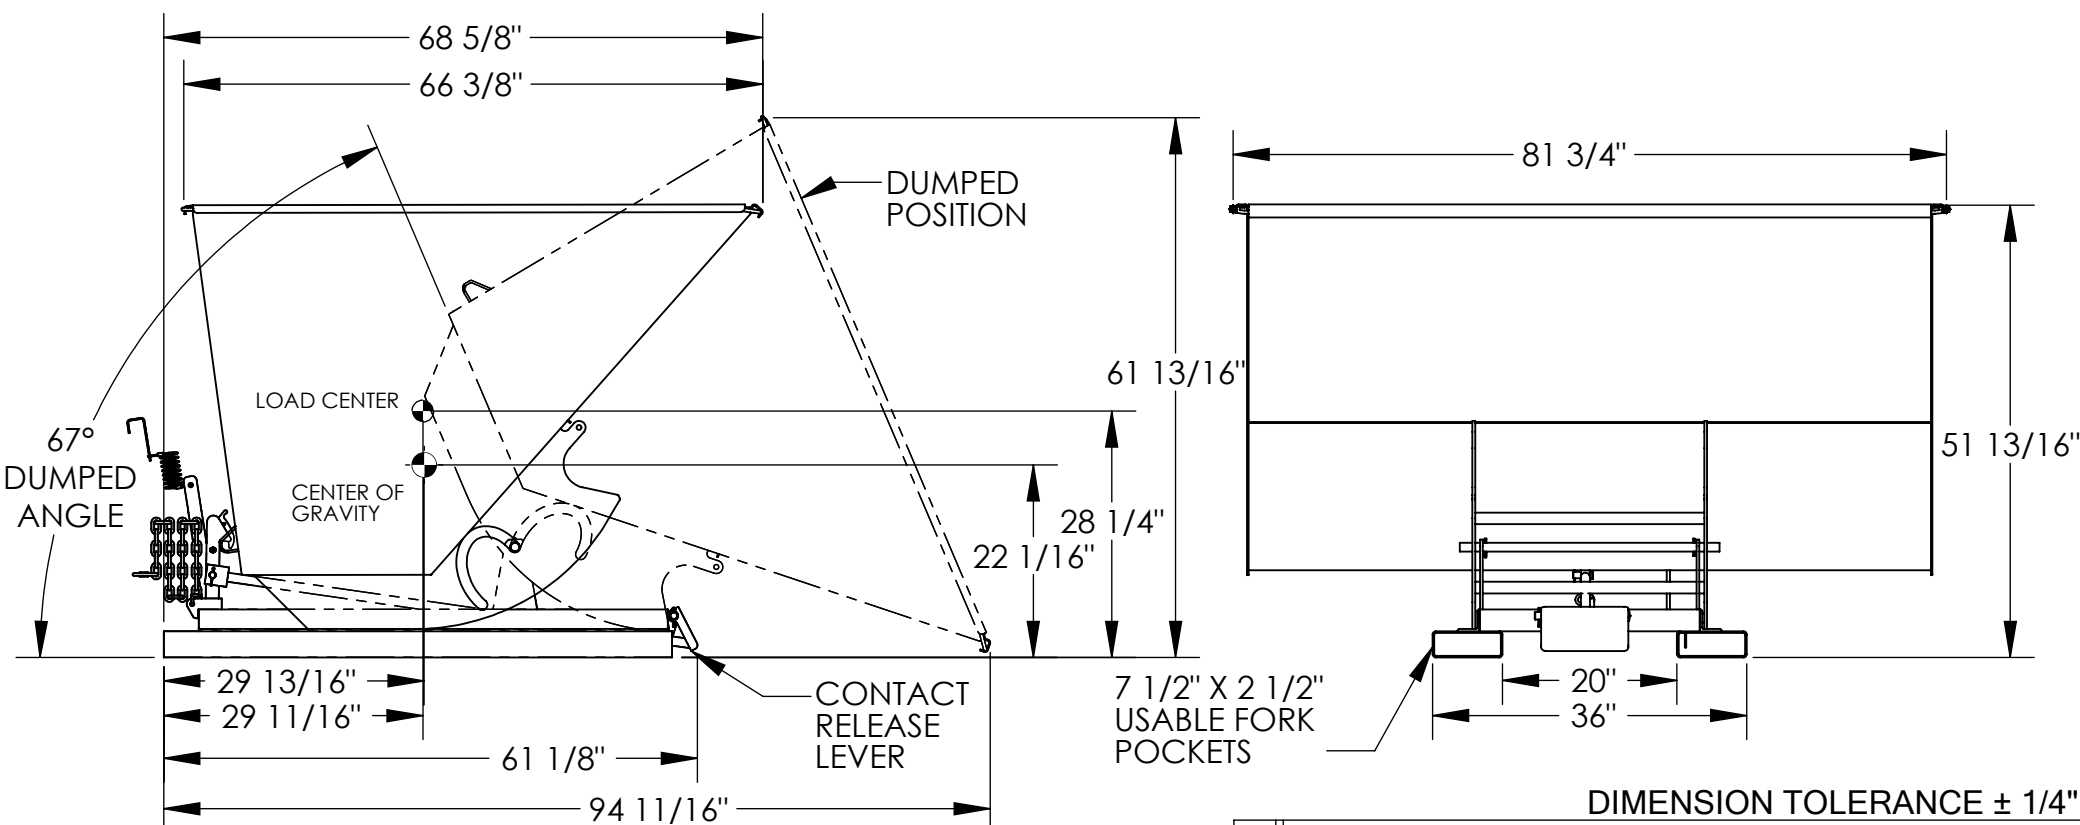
68 5/8"

66 3/8"

DUMPED POSITION

81 3/4"

61 13/16"

LOAD CENTER

67° DUMPED ANGLE

CENTER OF GRAVITY

28 1/4"

22 1/16"

51 13/16"

29 13/16"

29 11/16"

CONTACT RELEASE LEVER

7 1/2" X 2 1/2" USABLE FORK POCKETS

20"

36"

61 1/8"

94 11/16"

DIMENSION TOLERANCE ± 1/4"